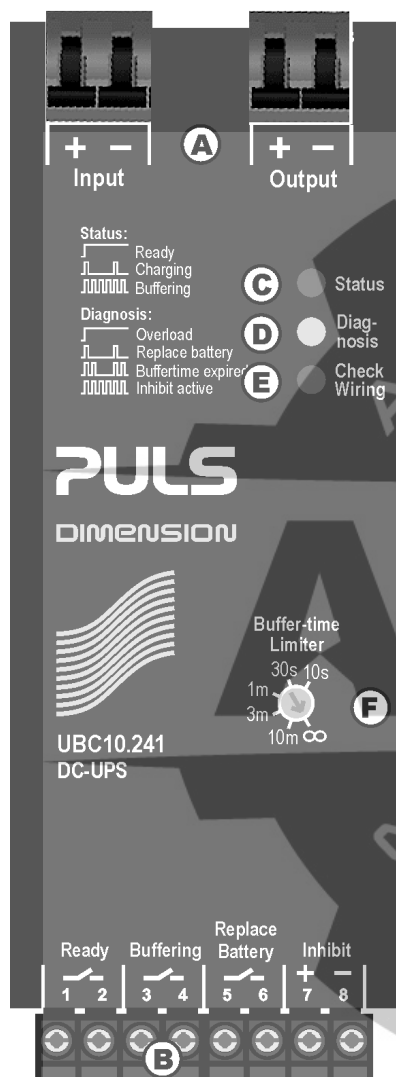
+ −
Input
A
+ −
Output

Status:
Ready
Charging
Buffering

Diagnosis:
Overload
Replace battery
Buffertime expired
Inhibit active

C Status
D Diagnosis
E Check Wiring

PULS
DIMENSION

Buffer-time Limiter
30s 10s
1m
3m
10m ∞
F

UBC10.241
DC-UPS

Ready
1 2
Buffering
3 4
Replace Battery
5 6
Inhibit
+ −
7 8
B